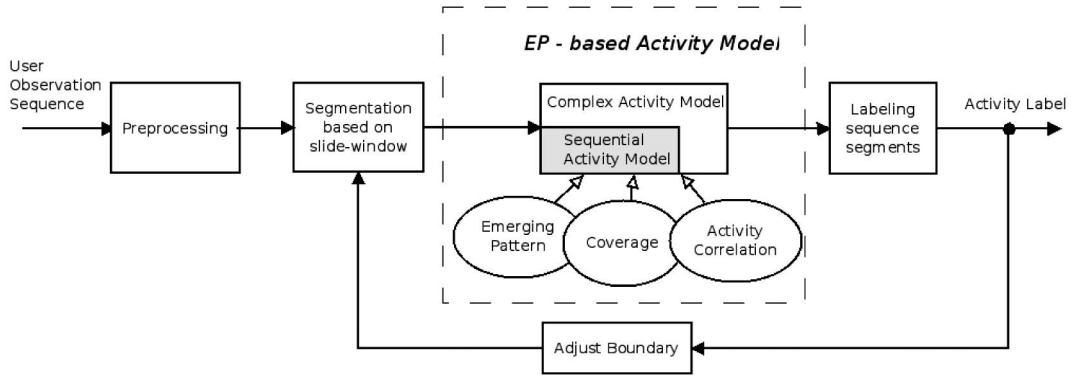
EP - based Activity Model

User Observation Sequence

Preprocessing

Segmentation based on slide-window

Complex Activity Model

Sequential Activity Model

Labeling sequence segments

Activity Label

Emerging Pattern

Coverage

Activity Correlation

Adjust Boundary